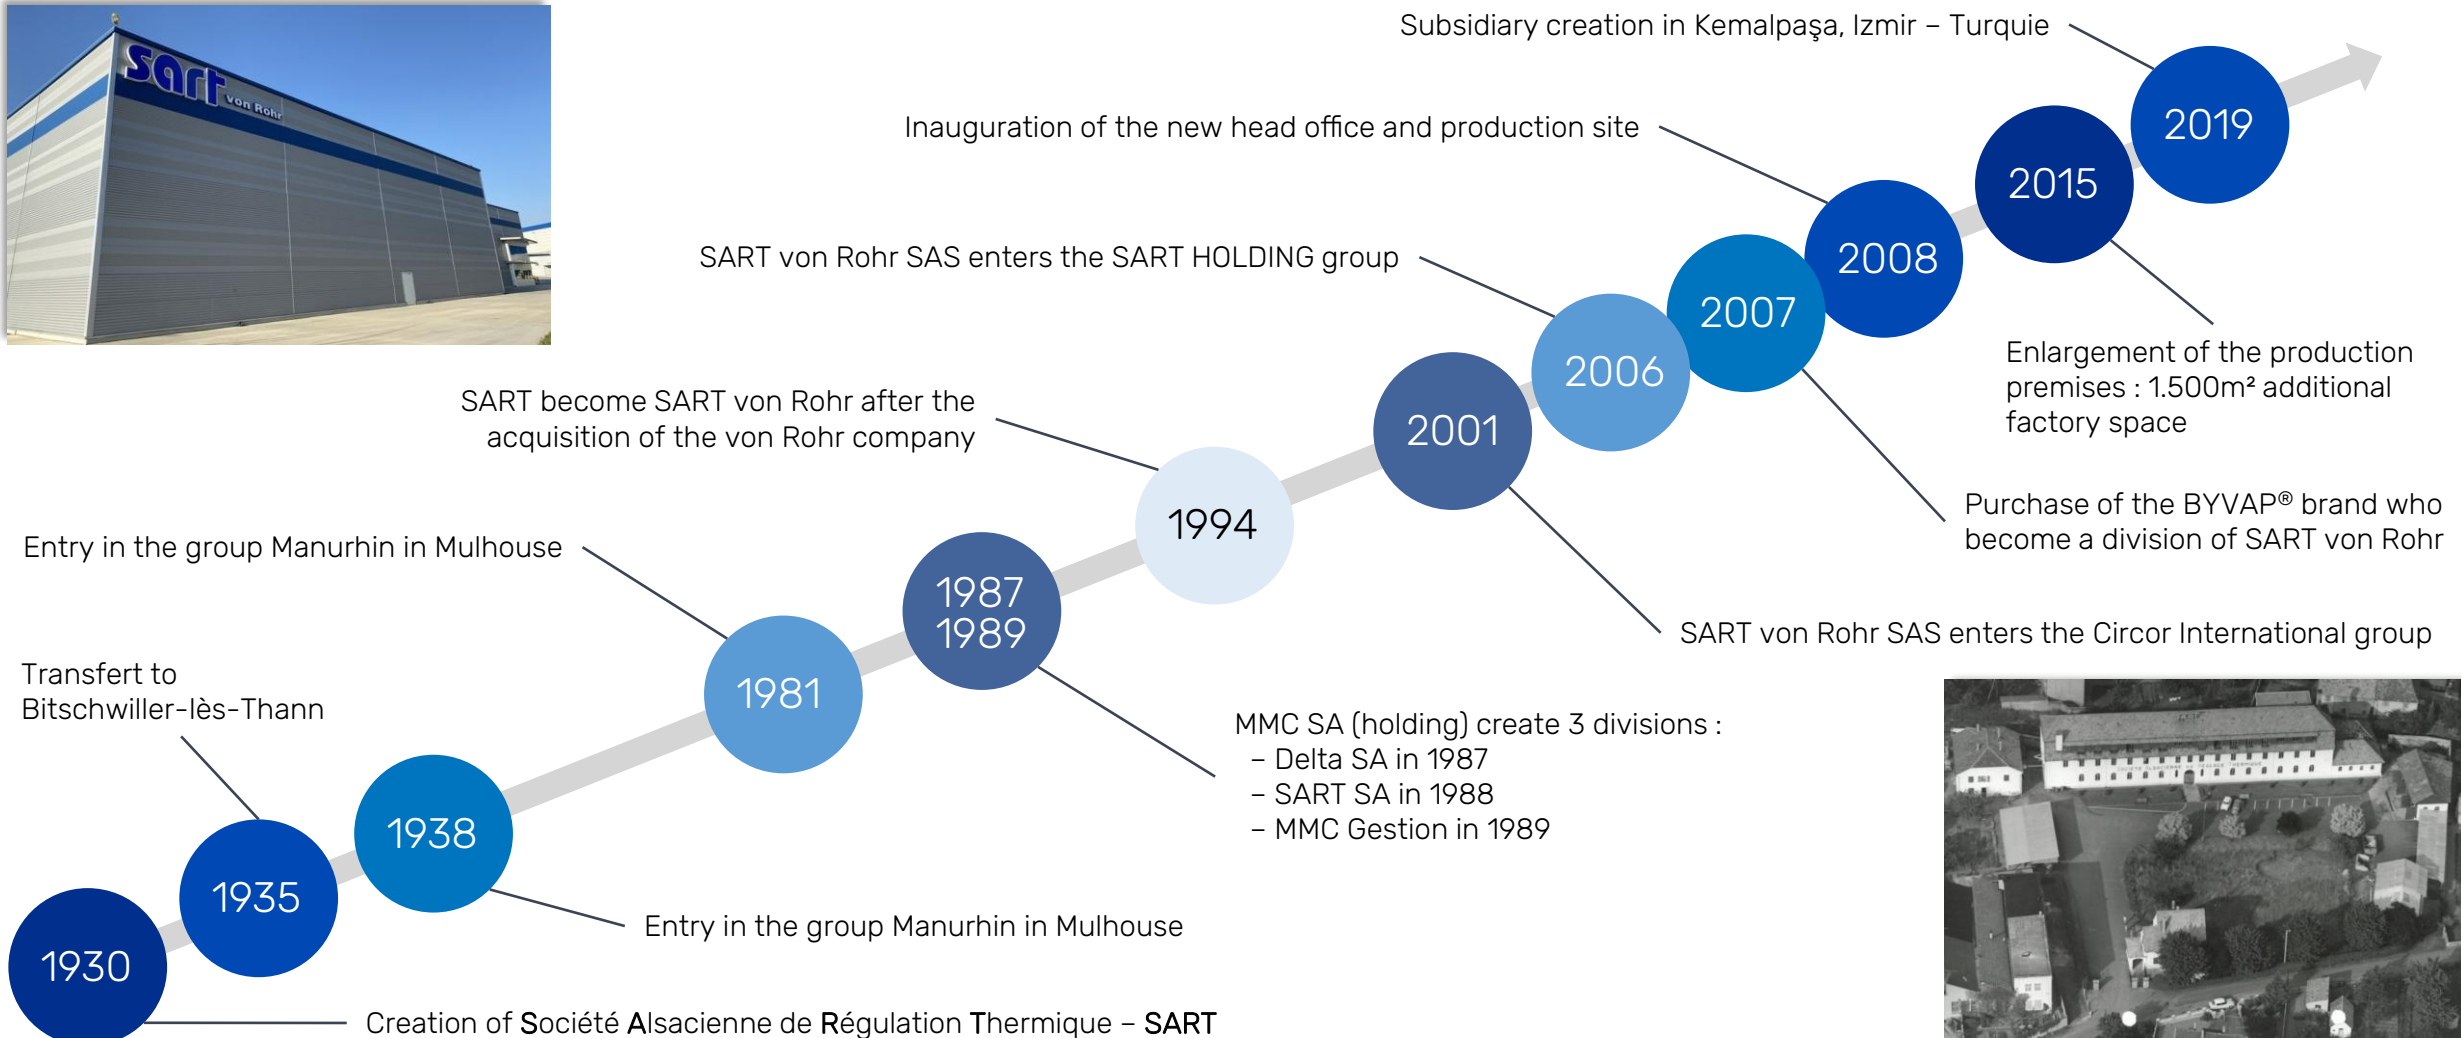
sart von Rohr

Subsidiary creation in Kemalpaşa, Izmir – Turquie

Inauguration of the new head office and production site

SART von Rohr SAS enters the SART HOLDING group

SART become SART von Rohr after the acquisition of the von Rohr company

Entry in the group Manurhin in Mulhouse

Transfert to Bitschwiller-lès-Thann

2019

2015

2008

2007

2006

2001

1994

1987
1989

1981

1938

1935

1930

Enlargement of the production premises : 1.500m² additional factory space

Purchase of the BYVAP® brand who become a division of SART von Rohr

SART von Rohr SAS enters the Circor International group

MMC SA (holding) create 3 divisions :
– Delta SA in 1987
– SART SA in 1988
– MMC Gestion in 1989

Entry in the group Manurhin in Mulhouse

Creation of Société Alsacienne de Régulation Thermique – SART